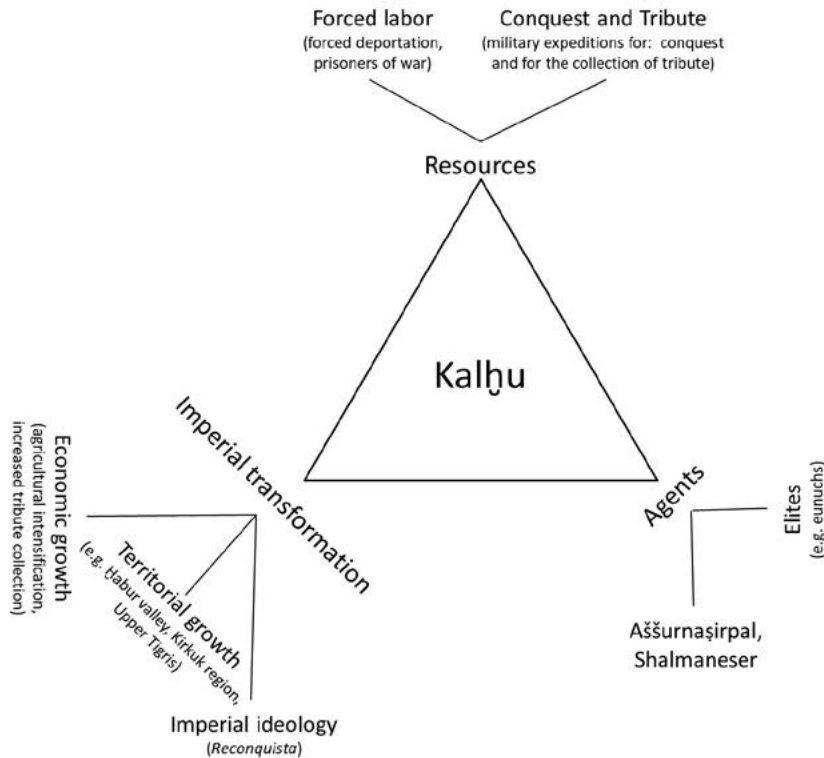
Forced labor
(forced deportation, prisoners of war)

Conquest and Tribute
(military expeditions for: conquest and for the collection of tribute)

Resources

Kalḫu

Imperial transformation

Agents

Economic growth
(agricultural intensification, increased tribute collection)

Territorial growth
(e.g. Ḫabur valley, Kirkuk region, Upper Tigris)

Imperial ideology
(*Reconquista*)

Elites
(e.g. eunuchs)

Aššurnaṣirpal, Shalmaneser